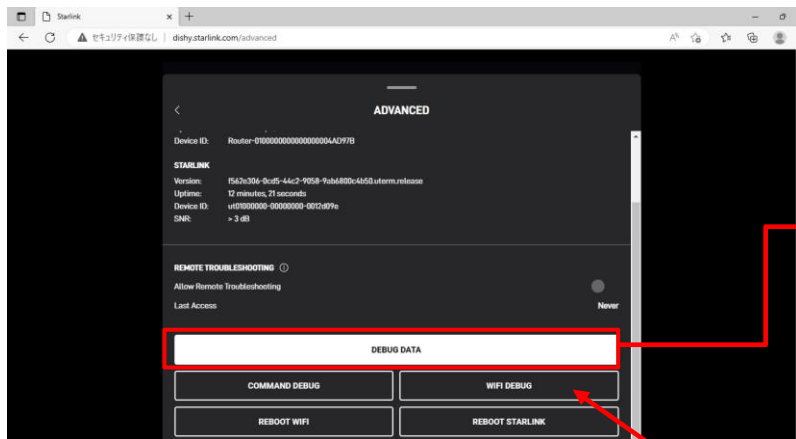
Starlink
セキュリティ保護なし | dishy.starlink.com/advanced

ADVANCED

Device ID: Router-010000000000000000004AD97B

STARLINK
Version: f562e306-0cd5-44c2-9058-9ab6800c4b50.uterm.release
Uptime: 12 minutes, 21 seconds
Device ID: ut01000000-00000000-0012d09e
SNR: > 3 dB

REMOTE TROUBLESHOOTING
Allow Remote Troubleshooting
Last Access Never

DEBUG DATA
COMMAND DEBUG
WIFI DEBUG
REBOOT WIFI
REBOOT STARLINK